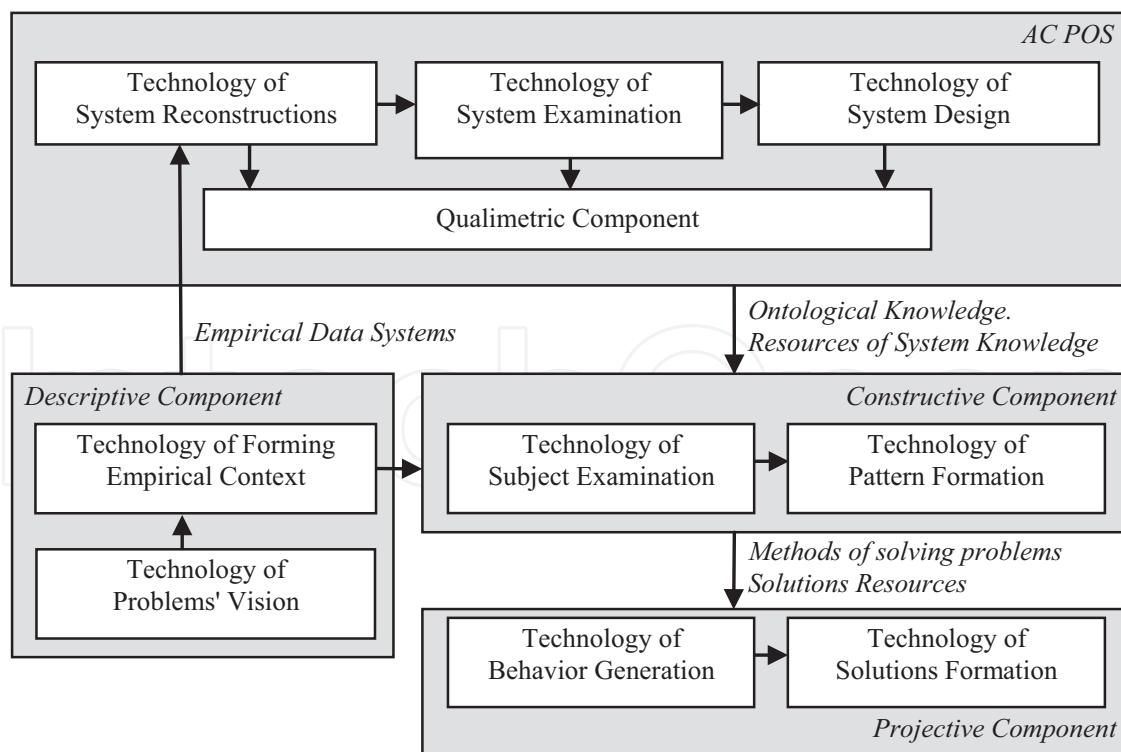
AC POS

Technology of System Reconstructions

Technology of System Examination

Technology of System Design

Qualimetric Component

Empirical Data Systems

Ontological Knowledge. Resources of System Knowledge

Descriptive Component

Technology of Forming Empirical Context

Technology of Problems' Vision

Constructive Component

Technology of Subject Examination

Technology of Pattern Formation

Methods of solving problems Solutions Resources

Technology of Behavior Generation

Technology of Solutions Formation

Projective Component